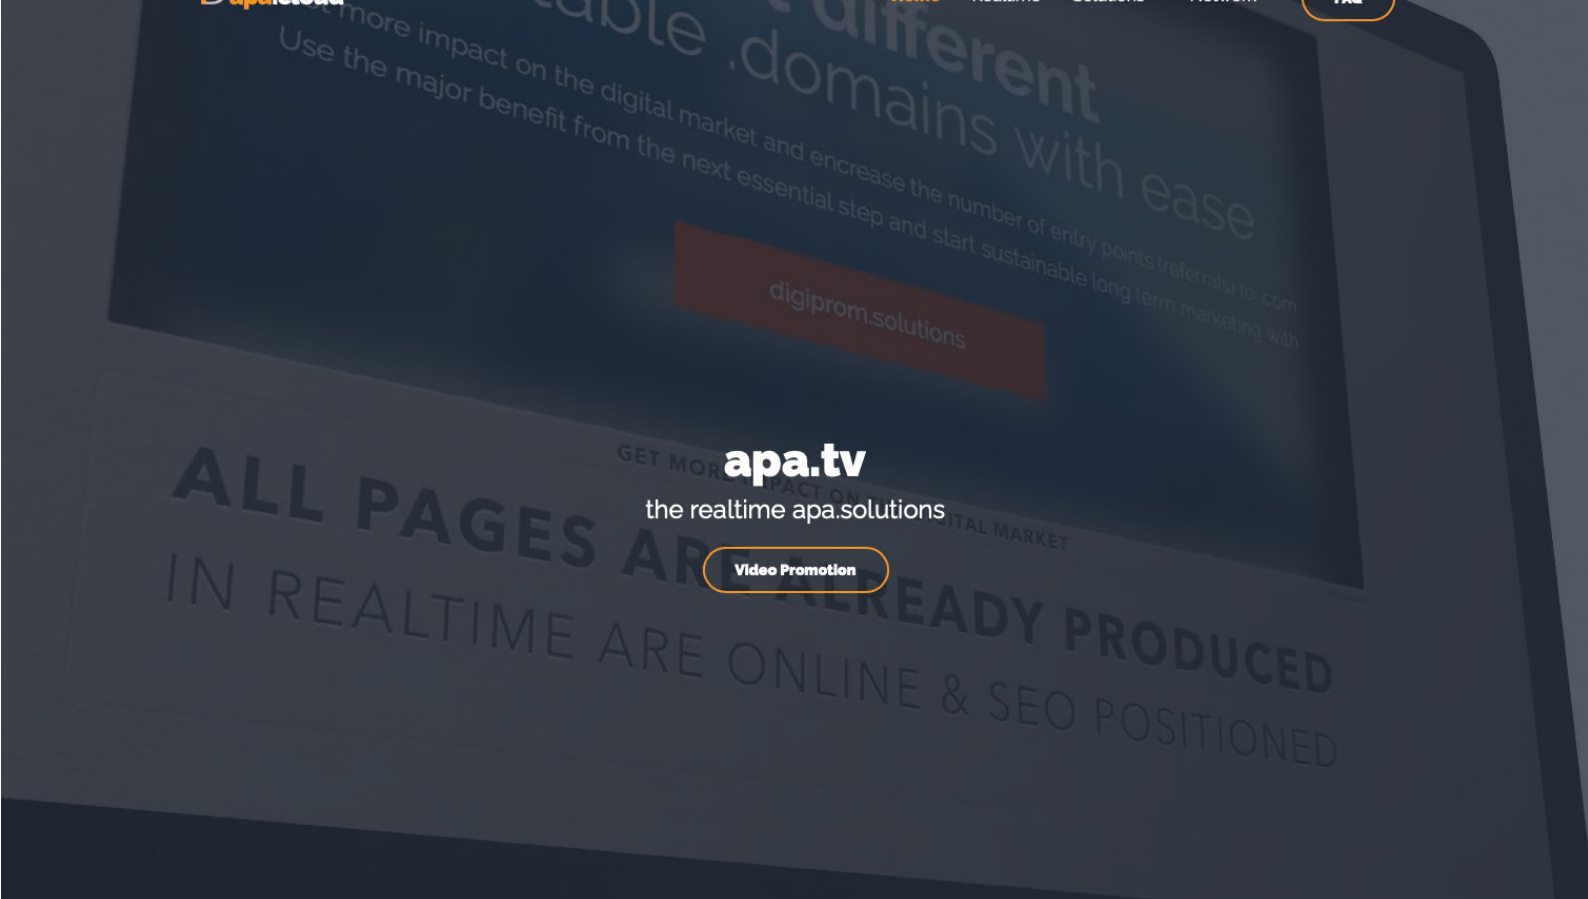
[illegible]

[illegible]able .domains with ease

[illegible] more impact on the digital market and encrease the number of entry points (referrals) to .com

Use the major benefit from the next essential step and start sustainable long term marketing with

digiprom.solutions

GET MOR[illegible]PACT ON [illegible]ITAL MARKET

ALL PAGES AR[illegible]READY PRODUCED

IN REALTIME ARE ONLINE & SEO POSITIONED

apa.tv

the realtime apa.solutions

Video Promotion